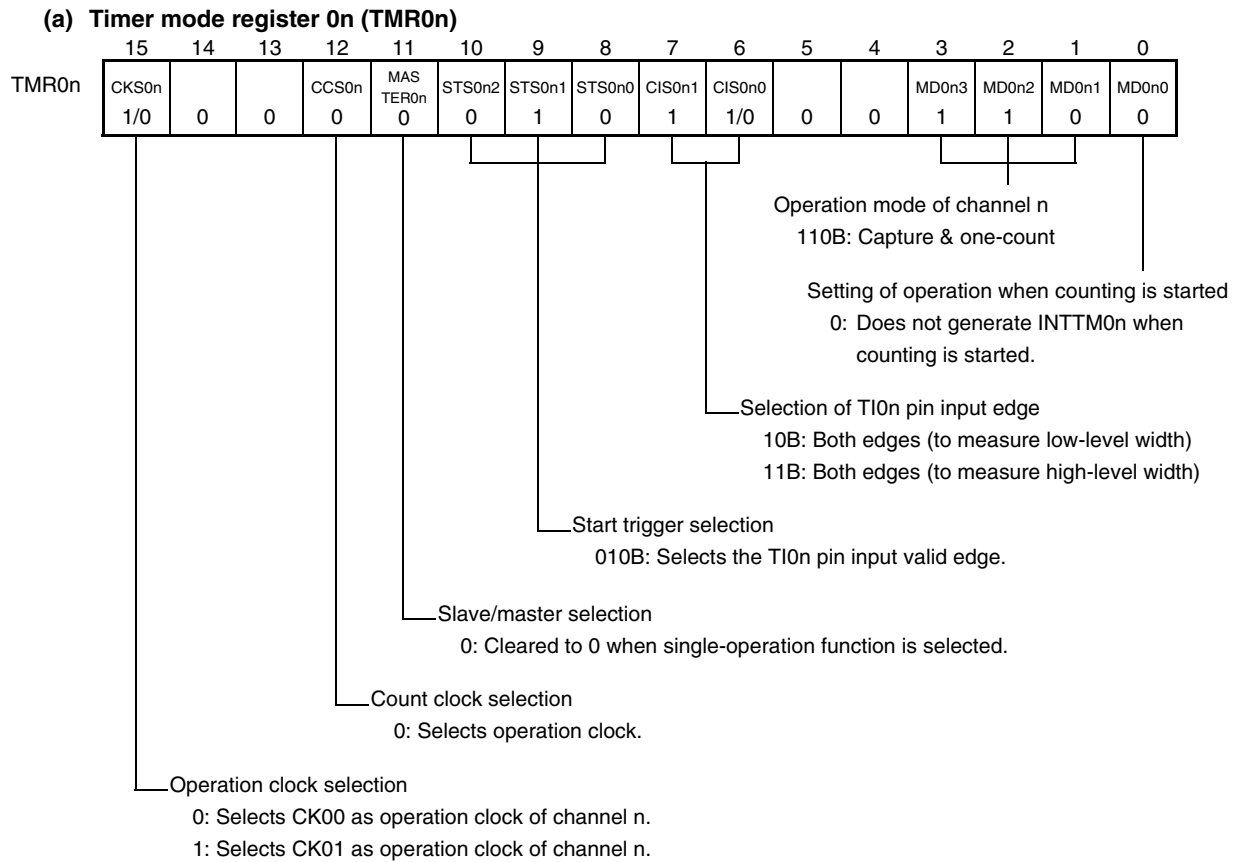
(a) Timer mode register 0n (TMR0n)

| | 15 | 14 | 13 | 12 | 11 | 10 | 9 | 8 | 7 | 6 | 5 | 4 | 3 | 2 | 1 | 0 |
|---|---|---|---|---|---|---|---|---|---|---|---|---|---|---|---|---|
| TMR0n | CKS0n 1/0 | 0 | 0 | CCS0n 0 | MASTER0n 0 | STS0n2 0 | STS0n1 1 | STS0n0 0 | CIS0n1 1 | CIS0n0 1/0 | 0 | 0 | MD0n3 1 | MD0n2 1 | MD0n1 0 | MD0n0 0 |

Operation mode of channel n
110B: Capture & one-count

Setting of operation when counting is started
0: Does not generate INTTM0n when counting is started.

Selection of TI0n pin input edge
10B: Both edges (to measure low-level width)
11B: Both edges (to measure high-level width)

Start trigger selection
010B: Selects the TI0n pin input valid edge.

Slave/master selection
0: Cleared to 0 when single-operation function is selected.

Count clock selection
0: Selects operation clock.

Operation clock selection
0: Selects CK00 as operation clock of channel n.
1: Selects CK01 as operation clock of channel n.